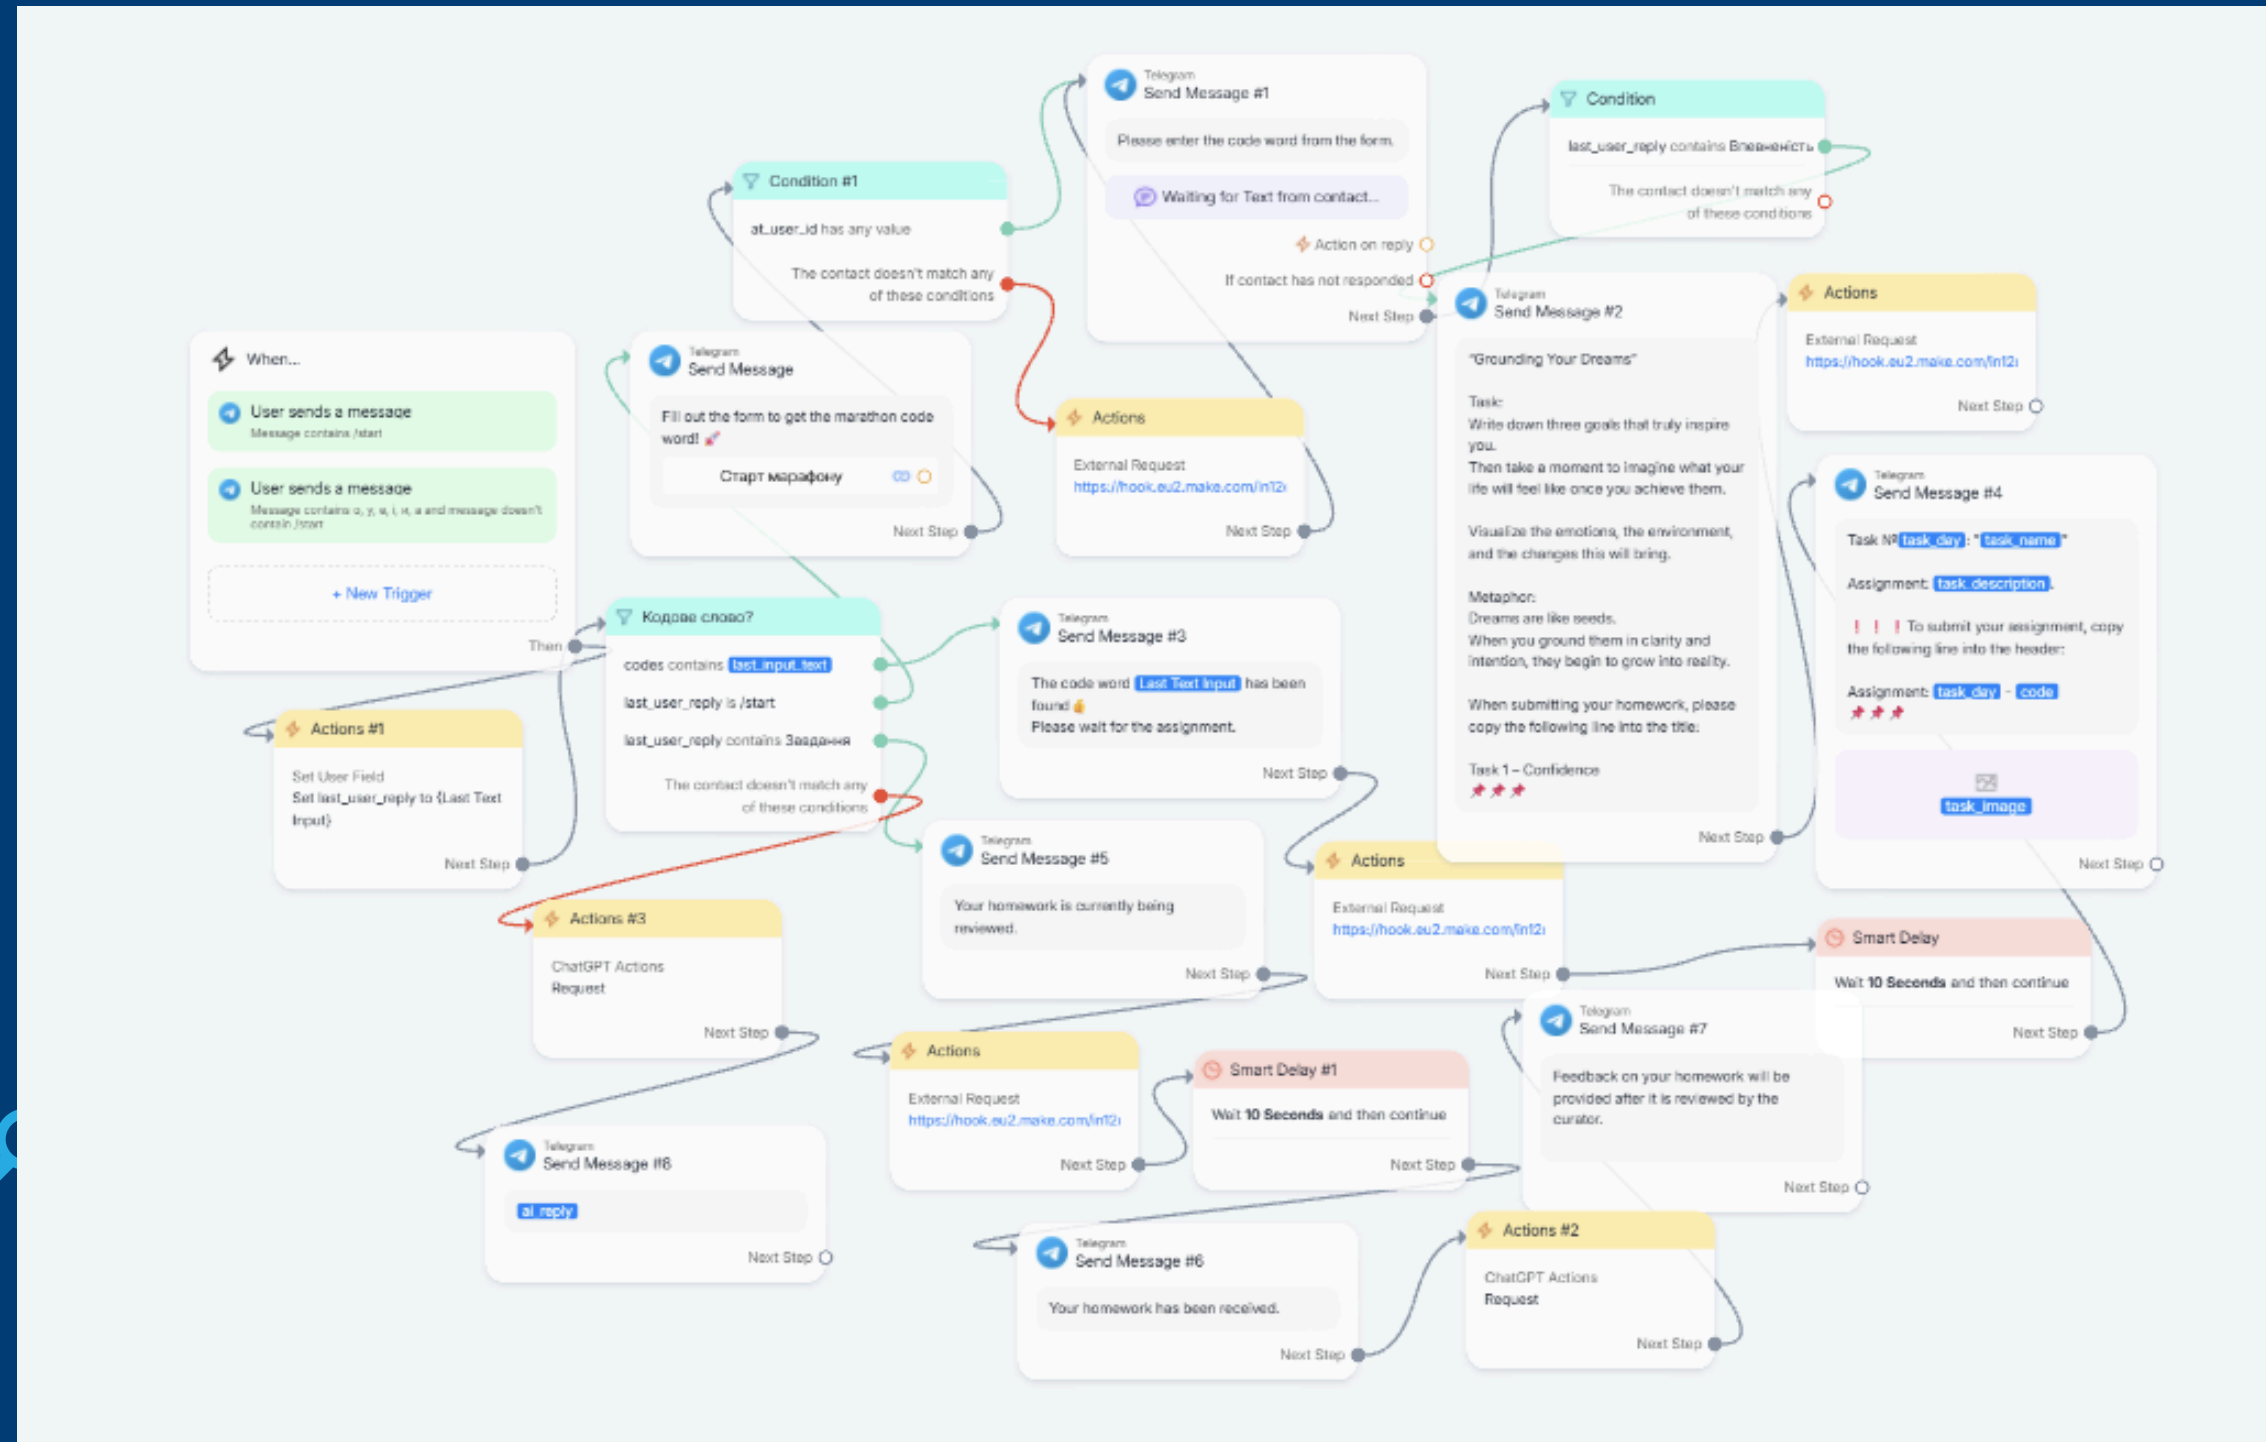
When...

User sends a message
Message contains /start

User sends a message
Message contains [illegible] and message doesn't contain /start

+ New Trigger

Then

Condition #1
at_user_id has any value
The contact doesn't match any of these conditions

Telegram
Send Message #1
Please enter the code word from the form.
Waiting for Text from contact...
Action on reply
If contact has not responded
Next Step

Condition
last_user_reply contains Впевненість
The contact doesn't match any of these conditions

Telegram
Send Message
Fill out the form to get the marathon code word!
Старт марафону
Next Step

Actions
External Request
https://hook.eu2.make.com/in12i
Next Step

Telegram
Send Message #2
"Grounding Your Dreams"
Task:
Write down three goals that truly inspire you.
Then take a moment to imagine what your life will feel like once you achieve them.
Visualize the emotions, the environment, and the changes this will bring.
Metaphor:
Dreams are like seeds.
When you ground them in clarity and intention, they begin to grow into reality.
When submitting your homework, please copy the following line into the title:
Task 1 – Confidence
Next Step

Actions
External Request
https://hook.eu2.make.com/in12i
Next Step

Telegram
Send Message #4
Task №task_day: "task_name"
Assignment: task_description.
! ! ! To submit your assignment, copy the following line into the header:
Assignment: task_day - code
task_image
Next Step

Кодове слово?
codes contains last_input_text
last_user_reply is /start
last_user_reply contains Завдання
The contact doesn't match any of these conditions

Telegram
Send Message #3
The code word Last Text Input has been found
Please wait for the assignment.
Next Step

Actions #1
Set User Field
Set last_user_reply to {Last Text Input}
Next Step

Telegram
Send Message #5
Your homework is currently being reviewed.
Next Step

Actions
External Request
https://hook.eu2.make.com/in12i
Next Step

Smart Delay
Wait 10 Seconds and then continue
Next Step

Actions #3
ChatGPT Actions
Request
Next Step

Actions
External Request
https://hook.eu2.make.com/in12i
Next Step

Smart Delay #1
Wait 10 Seconds and then continue
Next Step

Telegram
Send Message #7
Feedback on your homework will be provided after it is reviewed by the curator.
Next Step

Telegram
Send Message #8
ai_reply
Next Step

Telegram
Send Message #6
Your homework has been received.
Next Step

Actions #2
ChatGPT Actions
Request
Next Step